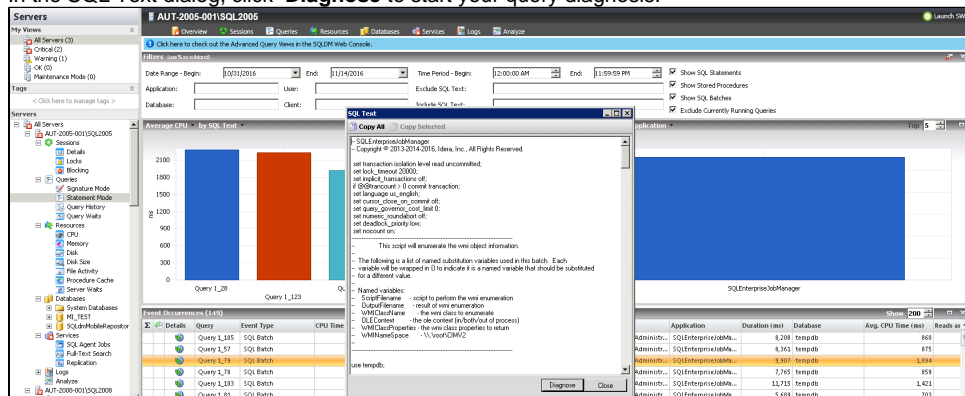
In the SQL Text dialog, click **Diagnose** to start your query diagnosis.

Servers

My Views
All Servers (3)
Critical (2)
Warning (1)
OK (0)
Maintenance Mode (0)

Tags
< Click here to manage tags >

Servers
All Servers
AUT-2005-001\SQL2005
Sessions
Details
Locks
Blocking
Queries
Signature Mode
Statement Mode
Query History
Query Waits
Resources
CPU
Memory
Disk
Disk Size
File Activity
Procedure Cache
Server Waits
Databases
System Databases
MI_TEST
SQLdmMobileRepositor
Services
SQL Agent Jobs
Full-Text Search
Replication
Logs
Analyze
AUT-2008-001\SQL2008

AUT-2005-001\SQL2005
Launch SW
Overview Sessions Queries Resources Databases Services Logs Analyze

Click here to check out the Advanced Query Views in the SQLDM Web Console.

Filters

Date Range - Begin: 10/31/2016 End: 11/14/2016 Time Period - Begin: 12:00:00 AM End: 11:59:59 PM
Show SQL Statements
Show Stored Procedures
Show SQL Batches
Exclude Currently Running Queries
Application: User: Exclude SQL Text:
Database: Client: Include SQL Text:

Average CPU by SQL Text
Application
Top 5

2100
1800
1500
1200
900
600
300
0
ms
Query 1_28
Query 1_123
SQLEnterpriseJobManager

Event Occurrences (149)
Show 200

| Details | Query | Event Type | CPU Time | | Application | Duration (ms) | Database | Avg. CPU Time (ms) | Reads as |
|---|---|---|---|---|---|---|---|---|---|
| | Query 1_105 | SQL Batch | | Administr... | SQLEnterpriseJobMa... | 8,208 | tempdb | 860 | |
| | Query 1_57 | SQL Batch | | Administr... | SQLEnterpriseJobMa... | 8,361 | tempdb | 875 | |
| | Query 1_79 | SQL Batch | | Administr... | SQLEnterpriseJobMa... | 9,907 | tempdb | 1,094 | |
| | Query 1_78 | SQL Batch | | Administr... | SQLEnterpriseJobMa... | 7,765 | tempdb | 859 | |
| | Query 1_103 | SQL Batch | | Administr... | SQLEnterpriseJobMa... | 11,715 | tempdb | 1,421 | |
| | Query 1_81 | SQL Batch | | Administr... | SQLEnterpriseJobMa... | 5,489 | tempdb | 703 | |

SQL Text
Copy All Copy Selected

-- SQLEnterpriseJobManager
-- Copyright © 2013-2014-2016, Idera, Inc., All Rights Reserved.

set transaction isolation level read uncommitted;
set lock_timeout 20000;
set implicit_transactions off;
if @@trancount > 0 commit transaction;
set language us_english;
set cursor_close_on_commit off;
set query_governor_cost_limit 0;
set numeric_roundabort off;
set deadlock_priority low;
set nocount on;

-- This script will enumerate the wmi object information.

-- The following is a list of named substitution variables used in this batch. Each
-- variable will be wrapped in {} to indicate it is a named variable that should be substituted
-- for a different value.

-- Named variables:
-- ScriptFilename - script to perform the wmi enumeration
-- OutputFilename - result of wmi enumeration
-- WMIClassName - the wmi class to enumerate
-- OLEContext - the ole context (in/both/out of process)
-- WMIClassProperties - the wmi class properties to return
-- WMINameSpace - \\.\root\CIMV2

use tempdb;

Diagnose Close